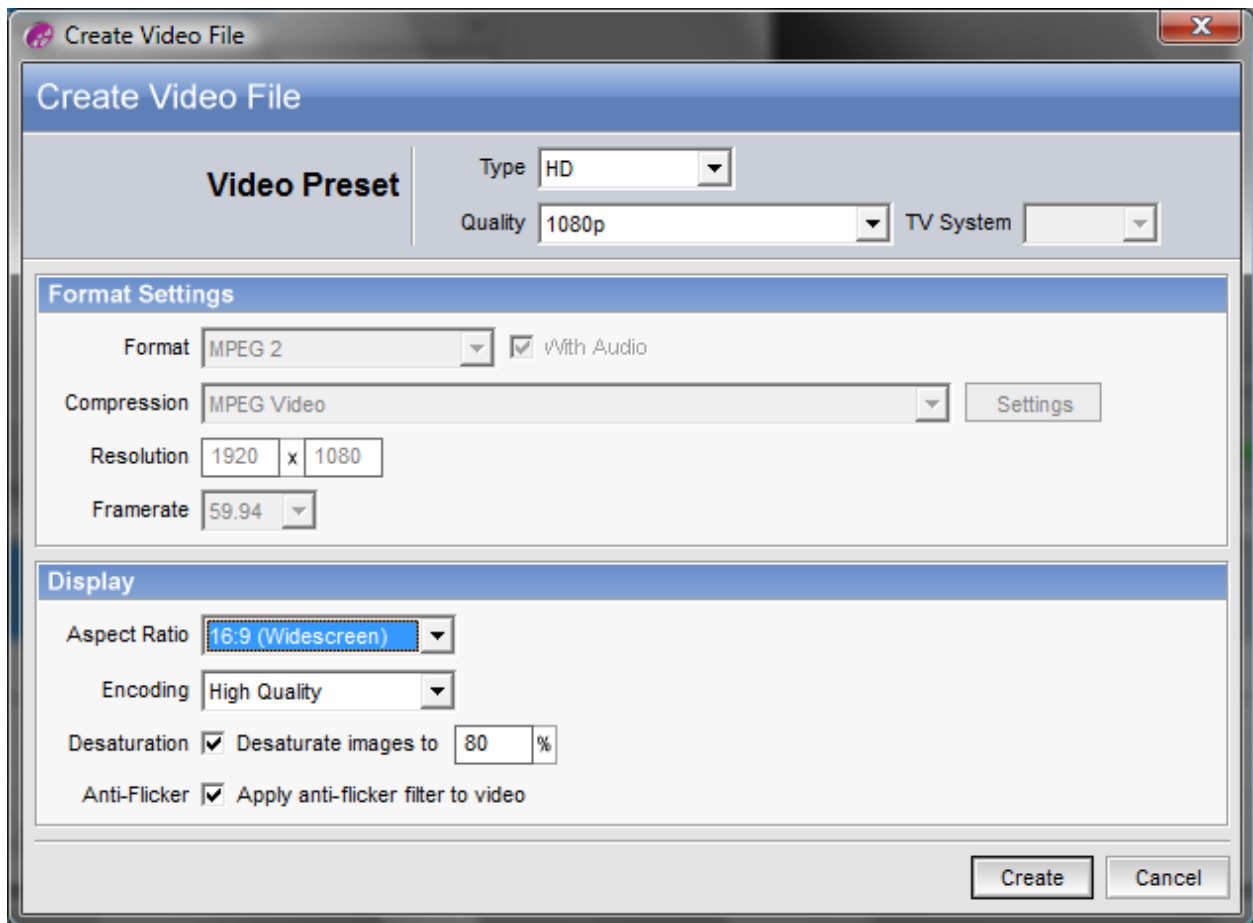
Create Video File

Create Video File

Video Preset

Type HD

Quality 1080p

TV System

Format Settings

Format MPEG 2

With Audio

Compression MPEG Video

Settings

Resolution 1920 x 1080

Framerate 59.94

Display

Aspect Ratio 16:9 (Widescreen)

Encoding High Quality

Desaturation Desaturate images to 80 %

Anti-Flicker Apply anti-flicker filter to video

Create

Cancel